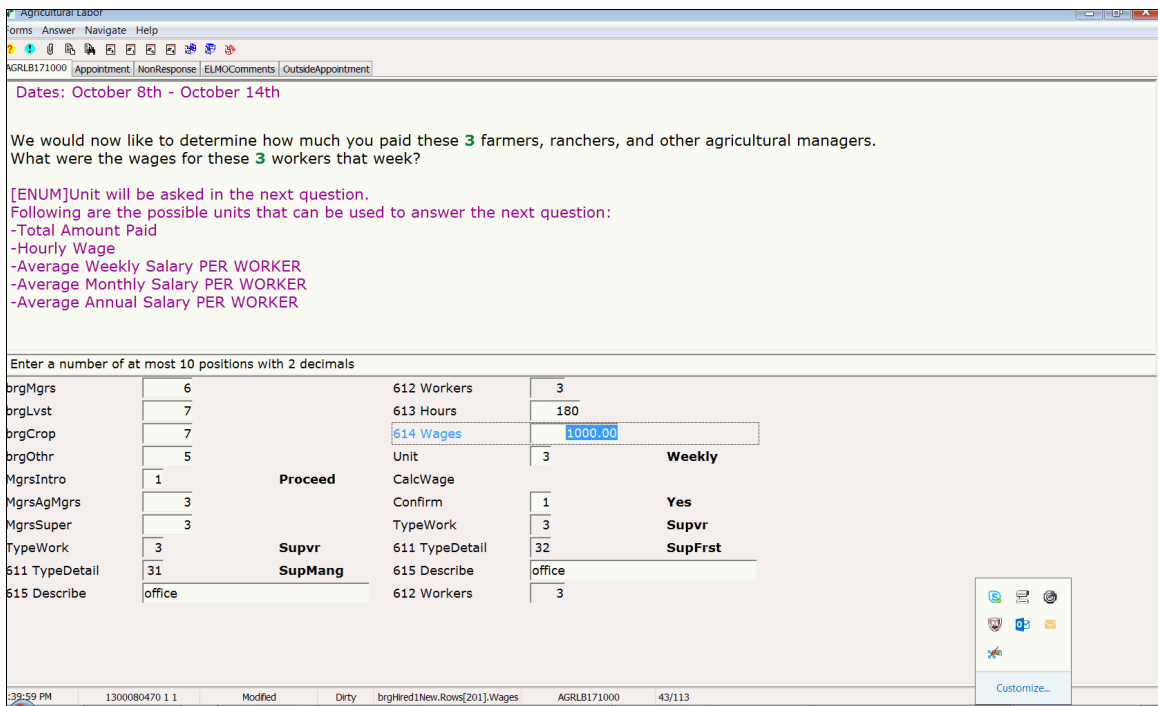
Agricultural Labor
Forms Answer Navigate Help
AGRLB171000 | Appointment | NonResponse | ELMOComments | OutsideAppointment

Dates: October 8th - October 14th

We would now like to determine how much you paid these 3 farmers, ranchers, and other agricultural managers. What were the wages for these 3 workers that week?

[ENUM]Unit will be asked in the next question.
Following are the possible units that can be used to answer the next question:
-Total Amount Paid
-Hourly Wage
-Average Weekly Salary PER WORKER
-Average Monthly Salary PER WORKER
-Average Annual Salary PER WORKER

Enter a number of at most 10 positions with 2 decimals

brgMgrs 6
brgLvst 7
brgCrop 7
brgOthr 5
MgrsIntro 1 Proceed
MgrsAgMgrs 3
MgrsSuper 3
TypeWork 3 Supvr
611 TypeDetail 31 SupMang
615 Describe office

612 Workers 3
613 Hours 180
614 Wages 1000.00
Unit 3 Weekly
CalcWage
Confirm 1 Yes
TypeWork 3 Supvr
611 TypeDetail 32 SupFrst
615 Describe office
612 Workers 3

Customize...

:39:59 PM 1300080470 1 1 Modified Dirty brgHired1New.Rows[201].Wages AGRLB171000 43/113